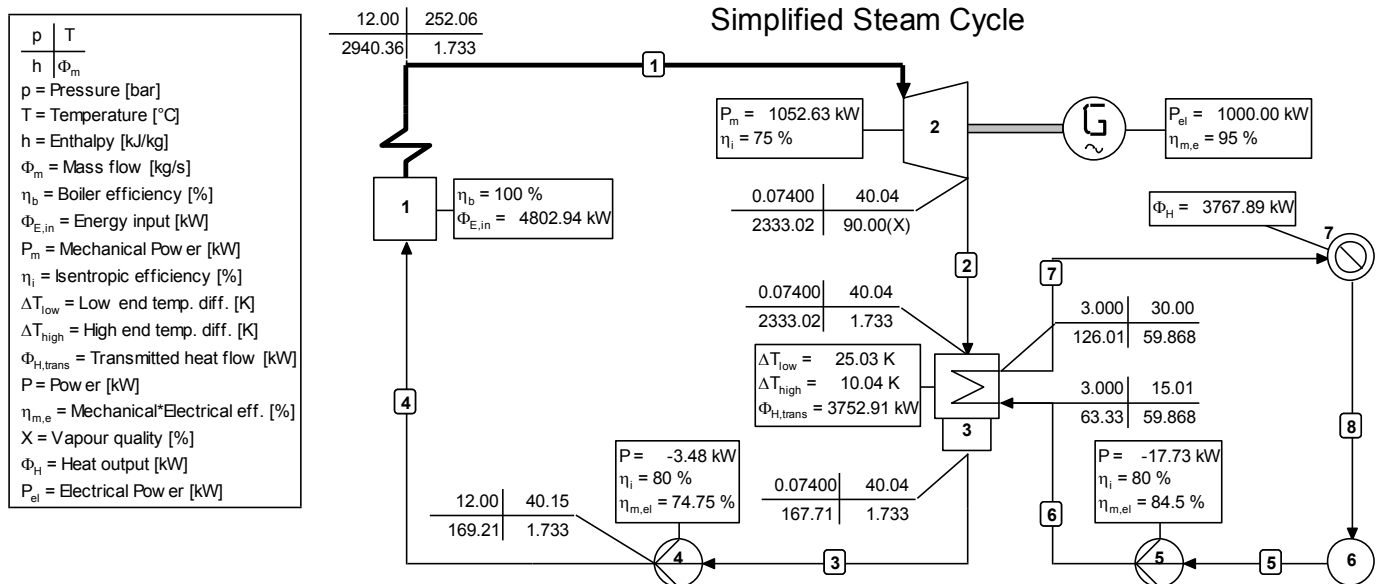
| p | T |
|---|---|
| h | $\Phi_m$ |

p = Pressure [bar]
T = Temperature [°C]
h = Enthalpy [kJ/kg]
$\Phi_m$ = Mass flow [kg/s]
$\eta_b$ = Boiler efficiency [%]
$\Phi_{E,in}$ = Energy input [kW]
$P_m$ = Mechanical Pow er [kW]
$\eta_i$ = Isentropic efficiency [%]
$\Delta T_{low}$ = Low end temp. diff. [K]
$\Delta T_{high}$ = High end temp. diff. [K]
$\Phi_{H,trans}$ = Transmitted heat flow [kW]
P = Pow er [kW]
$\eta_{m,e}$ = Mechanical*Electrical eff. [%]
X = Vapour quality [%]
$\Phi_H$ = Heat output [kW]
$P_{el}$ = Electrical Pow er [kW]

Simplified Steam Cycle

| 12.00 | 252.06 |
|---|---|
| 2940.36 | 1.733 |

1

$P_m$ = 1052.63 kW
$\eta_i$ = 75 %

2

$P_{el}$ = 1000.00 kW
$\eta_{m,e}$ = 95 %

1

$\eta_b$ = 100 %
$\Phi_{E,in}$ = 4802.94 kW

| 0.07400 | 40.04 |
|---|---|
| 2333.02 | 90.00(X) |

$\Phi_H$ = 3767.89 kW

7

2

7

| 0.07400 | 40.04 |
|---|---|
| 2333.02 | 1.733 |

| 3.000 | 30.00 |
|---|---|
| 126.01 | 59.868 |

$\Delta T_{low}$ = 25.03 K
$\Delta T_{high}$ = 10.04 K
$\Phi_{H,trans}$ = 3752.91 kW

| 3.000 | 15.01 |
|---|---|
| 63.33 | 59.868 |

4

3

8

P = -3.48 kW
$\eta_i$ = 80 %
$\eta_{m,el}$ = 74.75 %

P = -17.73 kW
$\eta_i$ = 80 %
$\eta_{m,el}$ = 84.5 %

| 12.00 | 40.15 |
|---|---|
| 169.21 | 1.733 |

| 0.07400 | 40.04 |
|---|---|
| 167.71 | 1.733 |

6

4

3

5

5

6